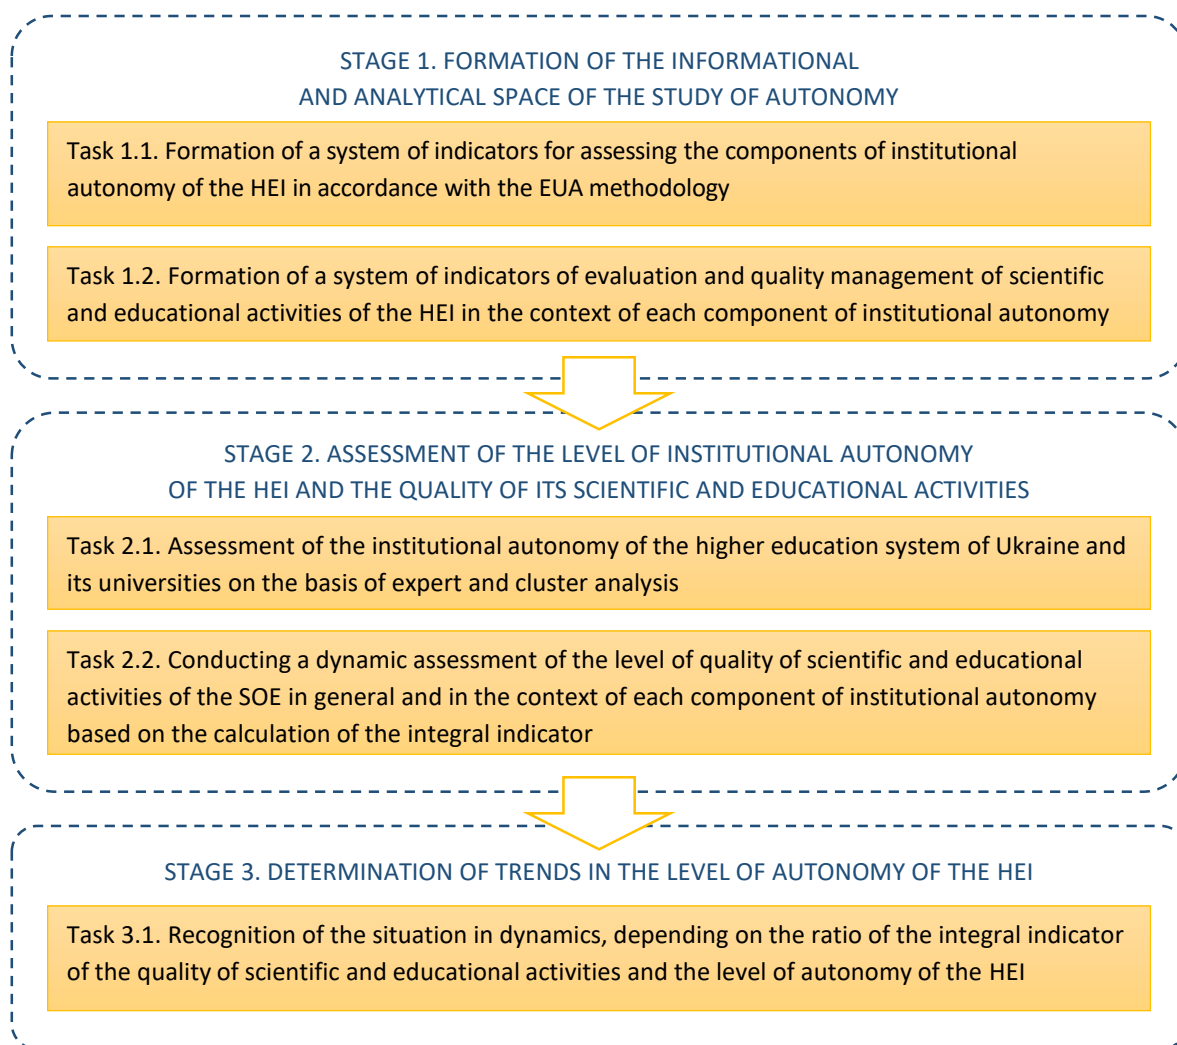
STAGE 1. FORMATION OF THE INFORMATIONAL AND ANALYTICAL SPACE OF THE STUDY OF AUTONOMY

Task 1.1. Formation of a system of indicators for assessing the components of institutional autonomy of the HEI in accordance with the EUA methodology

Task 1.2. Formation of a system of indicators of evaluation and quality management of scientific and educational activities of the HEI in the context of each component of institutional autonomy

STAGE 2. ASSESSMENT OF THE LEVEL OF INSTITUTIONAL AUTONOMY OF THE HEI AND THE QUALITY OF ITS SCIENTIFIC AND EDUCATIONAL ACTIVITIES

Task 2.1. Assessment of the institutional autonomy of the higher education system of Ukraine and its universities on the basis of expert and cluster analysis

Task 2.2. Conducting a dynamic assessment of the level of quality of scientific and educational activities of the SOE in general and in the context of each component of institutional autonomy based on the calculation of the integral indicator

STAGE 3. DETERMINATION OF TRENDS IN THE LEVEL OF AUTONOMY OF THE HEI

Task 3.1. Recognition of the situation in dynamics, depending on the ratio of the integral indicator of the quality of scientific and educational activities and the level of autonomy of the HEI